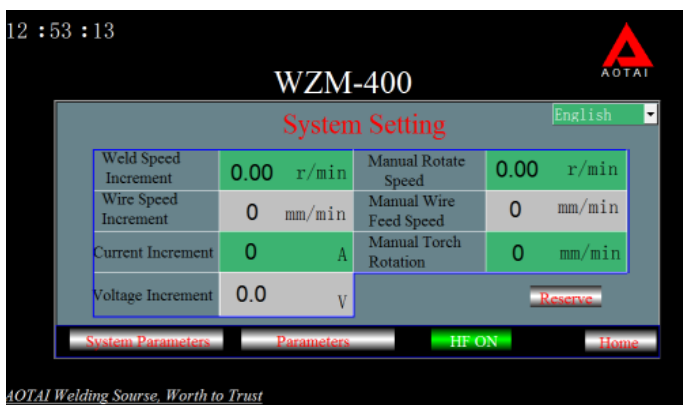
12 :53 :13

AOTAI

WZM-400

English

System Setting

| Weld Speed Increment | 0.00 | r/min | Manual Rotate Speed | 0.00 | r/min |
|---|---|---|---|---|---|
| Wire Speed Increment | 0 | mm/min | Manual Wire Feed Speed | 0 | mm/min |
| Current Increment | 0 | A | Manual Torch Rotation | 0 | mm/min |
| Voltage Increment | 0.0 | V | | | |

Reserve

System Parameters Parameters HF ON Home

AOTAI Welding Sourse, Worth to Trust